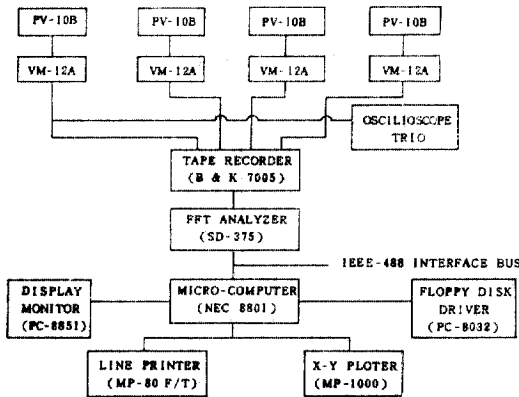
PV-10B
PV-10B
PV-10B
PV-10B
VM-12A
VM-12A
VM-12A
VM-12A
OSCILIOSCOPE TRIO
TAPE RECORDER (B & K 7005)
FFT ANALYZER (SD-375)
IEEE-488 INTERFACE BUS
DISPLAY MONITOR (PC-8851)
MICRO-COMPUTER (NEC 8801)
FLOPPY DISK DRIVER (PC-8032)
LINE PRINTER (MP-80 F/T)
X-Y PLOTER (MP-1000)